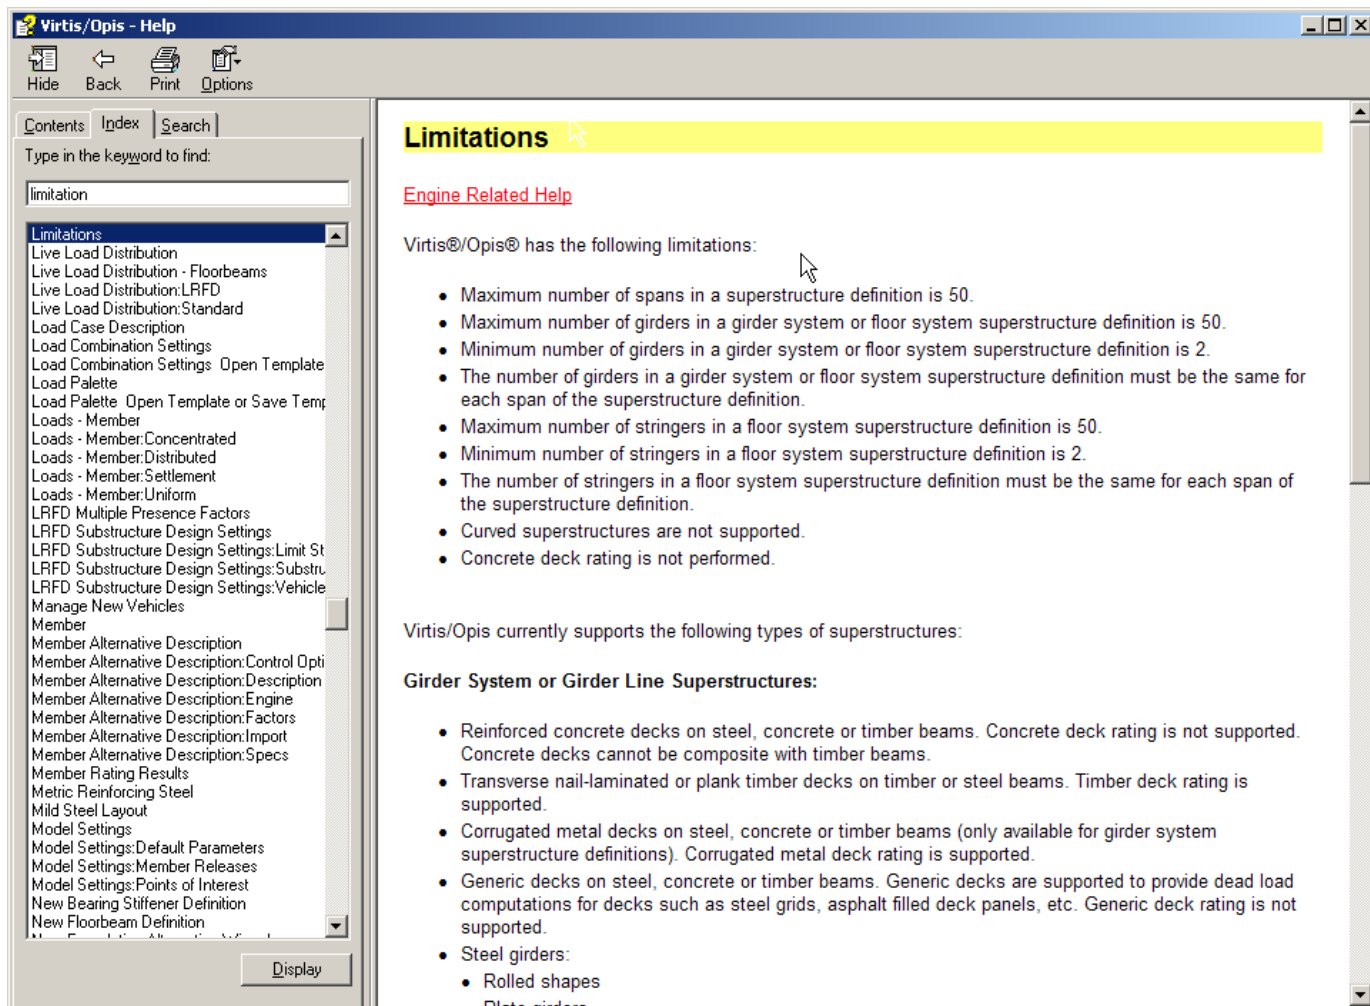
Virtis/Opis - Help

Hide Back Print Options

Contents Index Search

Type in the keyword to find:

limitation

Limitations
Live Load Distribution
Live Load Distribution - Floorbeams
Live Load Distribution:LRFD
Live Load Distribution:Standard
Load Case Description
Load Combination Settings
Load Combination Settings Open Template
Load Palette
Load Palette Open Template or Save Temp
Loads - Member
Loads - Member:Concentrated
Loads - Member:Distributed
Loads - Member:Settlement
Loads - Member:Uniform
LRFD Multiple Presence Factors
LRFD Substructure Design Settings
LRFD Substructure Design Settings:Limit St
LRFD Substructure Design Settings:Substru
LRFD Substructure Design Settings:Vehicle
Manage New Vehicles
Member
Member Alternative Description
Member Alternative Description:Control Opti
Member Alternative Description:Description
Member Alternative Description:Engine
Member Alternative Description:Factors
Member Alternative Description:Import
Member Alternative Description:Specs
Member Rating Results
Metric Reinforcing Steel
Mild Steel Layout
Model Settings
Model Settings:Default Parameters
Model Settings:Member Releases
Model Settings:Points of Interest
New Bearing Stiffener Definition
New Floorbeam Definition

Display

Limitations

Engine Related Help

Virtis®/Opis® has the following limitations:

• Maximum number of spans in a superstructure definition is 50.
• Maximum number of girders in a girder system or floor system superstructure definition is 50.
• Minimum number of girders in a girder system or floor system superstructure definition is 2.
• The number of girders in a girder system or floor system superstructure definition must be the same for each span of the superstructure definition.
• Maximum number of stringers in a floor system superstructure definition is 50.
• Minimum number of stringers in a floor system superstructure definition is 2.
• The number of stringers in a floor system superstructure definition must be the same for each span of the superstructure definition.
• Curved superstructures are not supported.
• Concrete deck rating is not performed.

Virtis/Opis currently supports the following types of superstructures:

Girder System or Girder Line Superstructures:

• Reinforced concrete decks on steel, concrete or timber beams. Concrete deck rating is not supported. Concrete decks cannot be composite with timber beams.
• Transverse nail-laminated or plank timber decks on timber or steel beams. Timber deck rating is supported.
• Corrugated metal decks on steel, concrete or timber beams (only available for girder system superstructure definitions). Corrugated metal deck rating is supported.
• Generic decks on steel, concrete or timber beams. Generic decks are supported to provide dead load computations for decks such as steel grids, asphalt filled deck panels, etc. Generic deck rating is not supported.
• Steel girders:
• Rolled shapes
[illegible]